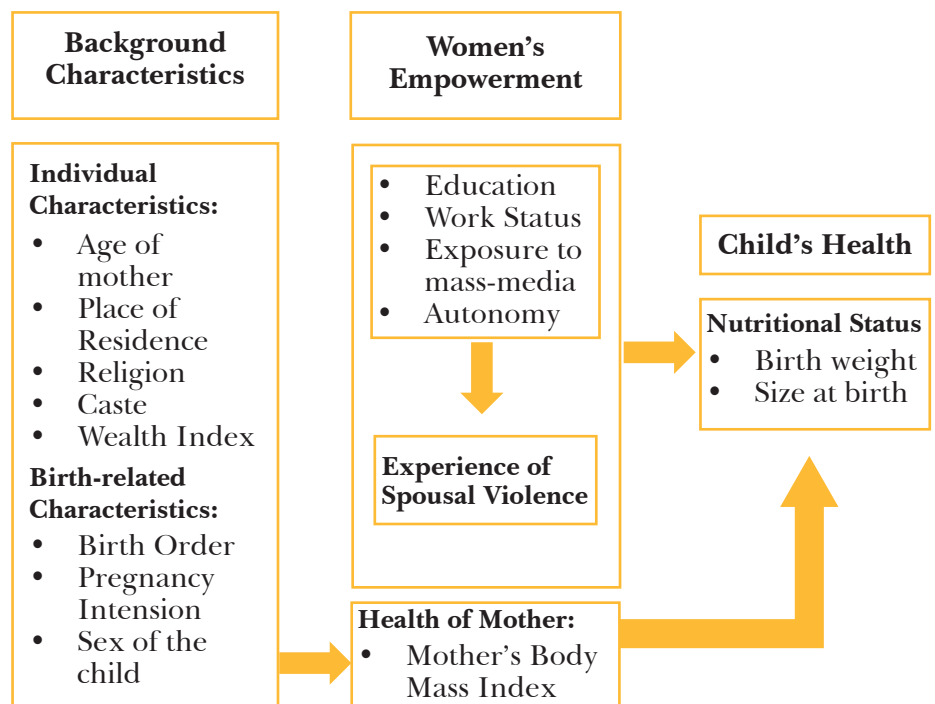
Background Characteristics

Women's Empowerment

Individual Characteristics:
- Age of mother
- Place of Residence
- Religion
- Caste
- Wealth Index

Birth-related Characteristics:
- Birth Order
- Pregnancy Intension
- Sex of the child

- Education
- Work Status
- Exposure to mass-media
- Autonomy

Experience of Spousal Violence

Health of Mother:
- Mother's Body Mass Index

Child's Health

Nutritional Status
- Birth weight
- Size at birth